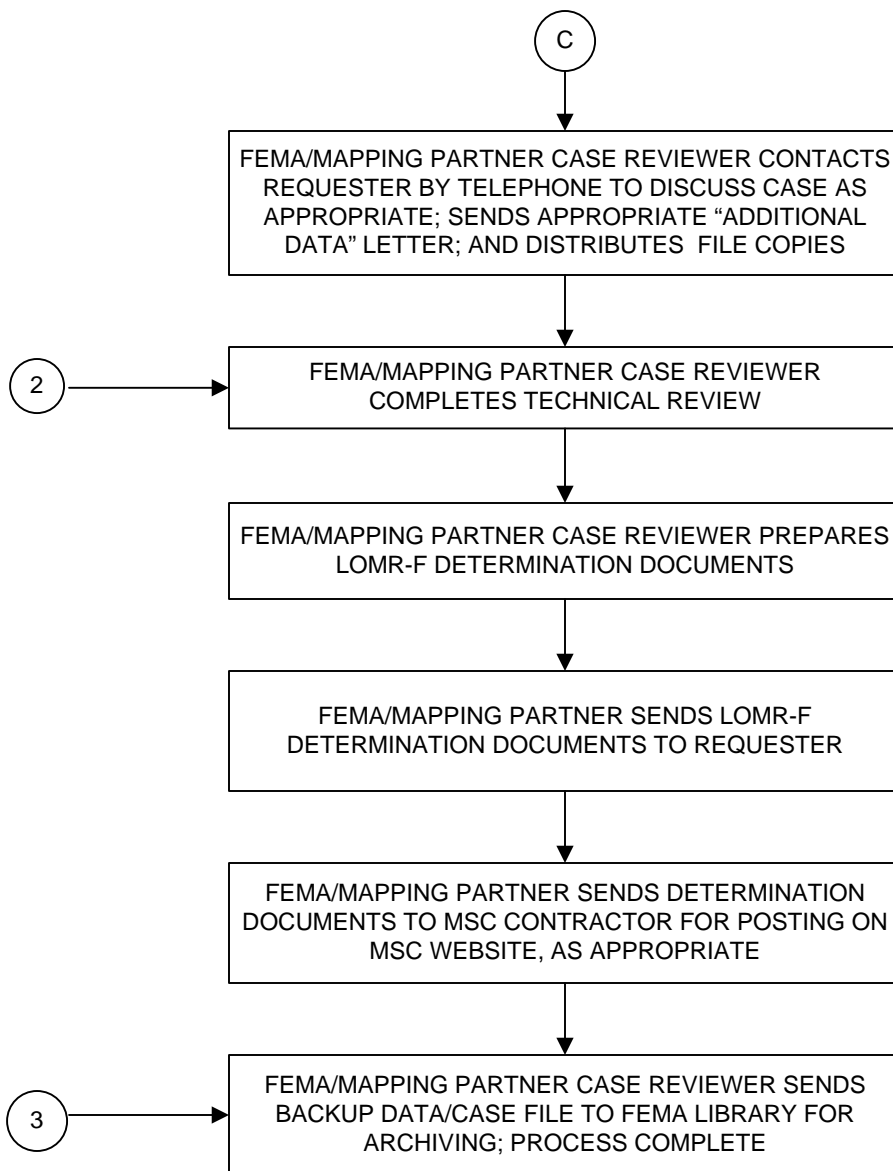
C

FEMA/MAPPING PARTNER CASE REVIEWER CONTACTS REQUESTER BY TELEPHONE TO DISCUSS CASE AS APPROPRIATE; SENDS APPROPRIATE “ADDITIONAL DATA” LETTER; AND DISTRIBUTES FILE COPIES

2

FEMA/MAPPING PARTNER CASE REVIEWER COMPLETES TECHNICAL REVIEW

FEMA/MAPPING PARTNER CASE REVIEWER PREPARES LOMR-F DETERMINATION DOCUMENTS

FEMA/MAPPING PARTNER SENDS LOMR-F DETERMINATION DOCUMENTS TO REQUESTER

FEMA/MAPPING PARTNER SENDS DETERMINATION DOCUMENTS TO MSC CONTRACTOR FOR POSTING ON MSC WEBSITE, AS APPROPRIATE

3

FEMA/MAPPING PARTNER CASE REVIEWER SENDS BACKUP DATA/CASE FILE TO FEMA LIBRARY FOR ARCHIVING; PROCESS COMPLETE